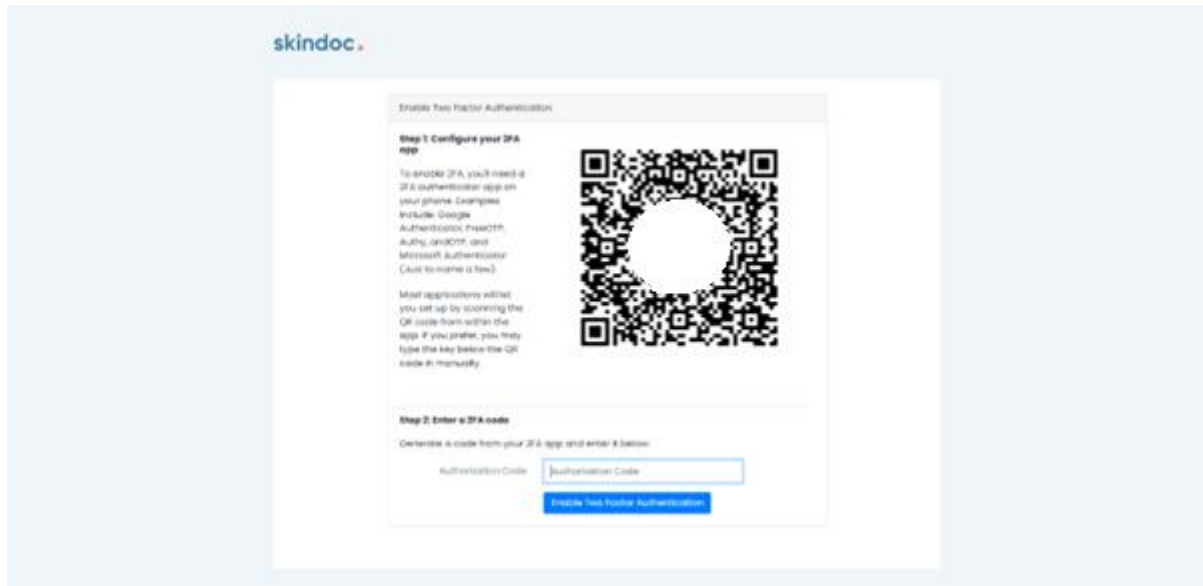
skindoc.

Enable Two Factor Authentication

Step 1: Configure your 2FA app

To enable 2FA, you'll need a 2FA authenticator app on your phone. Examples include: Google Authenticator, FreeOTP, Authy, andOTP, and Microsoft Authenticator (just to name a few).

Most applications will let you set up by scanning the QR code from within the app. If you prefer, you may type the key below the QR code in manually.

Step 2: Enter a 2FA code

Generate a code from your 2FA app and enter it below:

Authentication Code [Authentication Code]

Enable Two Factor Authentication